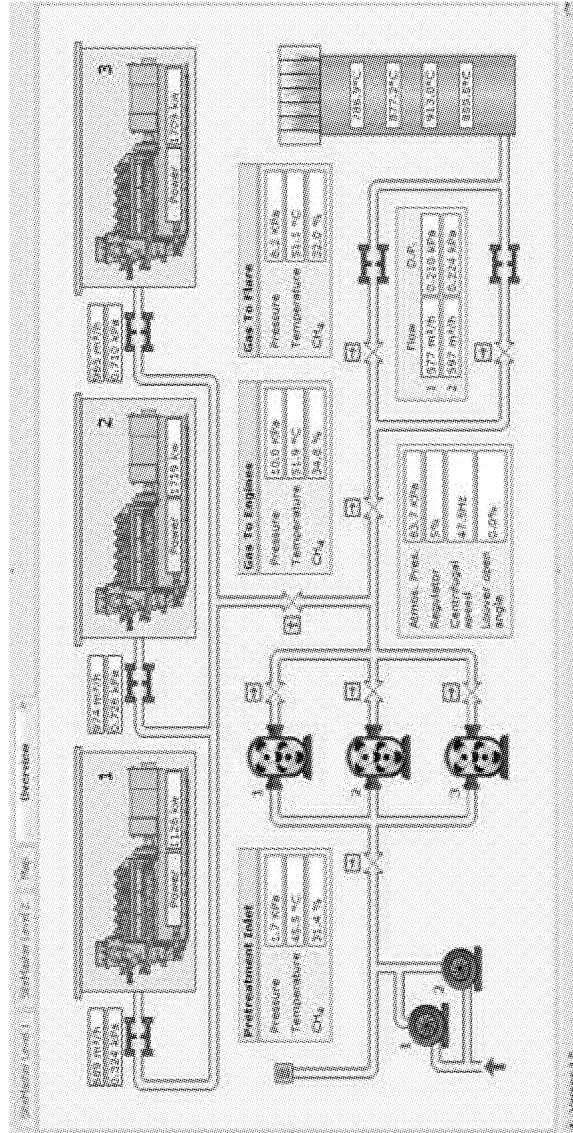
SiteMaster Level 1 SiteMaster Level 2 Map Overview

1
Power 1126 kW
2
Power 1319 kW
3
Power 1709 kW

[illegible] m³/h
0.324 kPa
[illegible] m³/h
0.726 kPa
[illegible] m³/h
0.710 kPa

Pretreatment Inlet
Pressure 1.7 kPa
Temperature 45.5 °C
CH₄ 31.4 %

Gas To Engines
Pressure 10.0 kPa
Temperature 31.9 °C
CH₄ 34.8 %

Gas To Flare
Pressure 6.2 kPa
Temperature 31.1 °C
CH₄ 32.0 %

Atmos. Pres. 83.7 kPa
Regulator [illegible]
Centrifugal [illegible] 47.8Hz
Louver open angle 0.0%

Flow D.P.
1 572 m³/h 0.210 kPa
2 597 m³/h 0.224 kPa

786.7 °C
877.2 °C
913.0 °C
855.8 °C

1 2 3
1 2